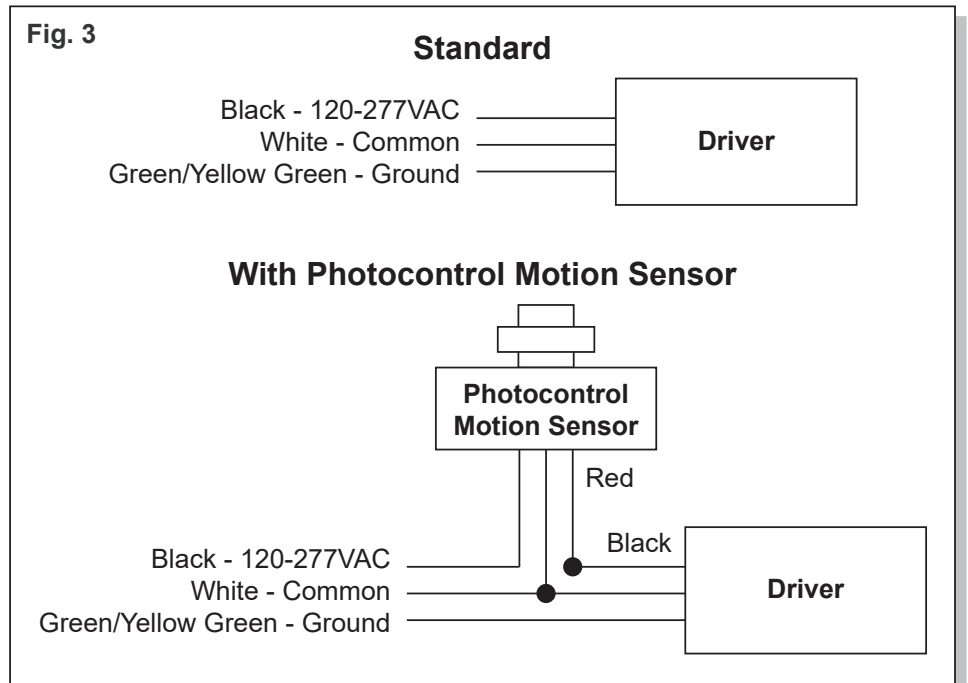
Fig. 3

Standard

Black - 120-277VAC
White - Common
Green/Yellow Green - Ground

Driver

With Photocontrol Motion Sensor

Photocontrol Motion Sensor

Red

Black

Black - 120-277VAC
White - Common
Green/Yellow Green - Ground

Driver